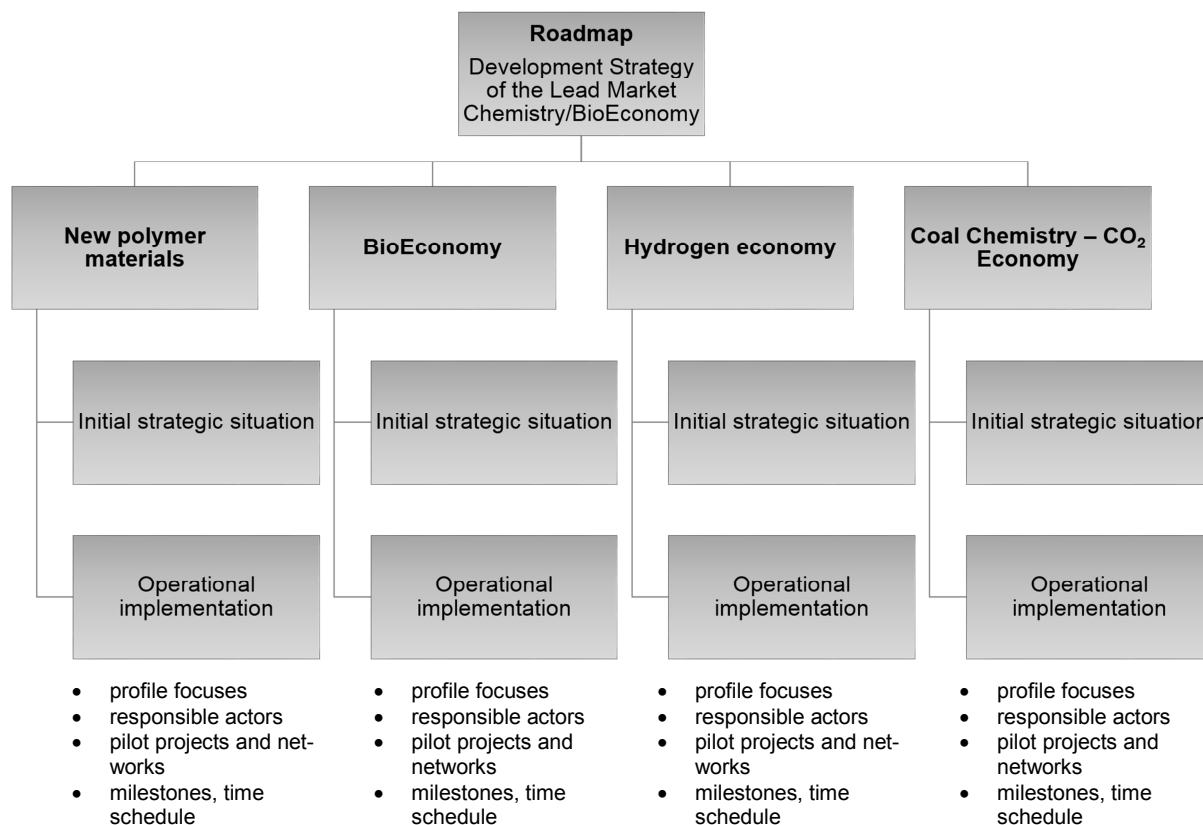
Roadmap
Development Strategy of the Lead Market Chemistry/BioEconomy

New polymer materials

Initial strategic situation

Operational implementation

- profile focuses
- responsible actors
- pilot projects and networks
- milestones, time schedule

BioEconomy

Initial strategic situation

Operational implementation

- profile focuses
- responsible actors
- pilot projects and networks
- milestones, time schedule

Hydrogen economy

Initial strategic situation

Operational implementation

- profile focuses
- responsible actors
- pilot projects and networks
- milestones, time schedule

Coal Chemistry – $CO_2$ Economy

Initial strategic situation

Operational implementation

- profile focuses
- responsible actors
- pilot projects and networks
- milestones, time schedule